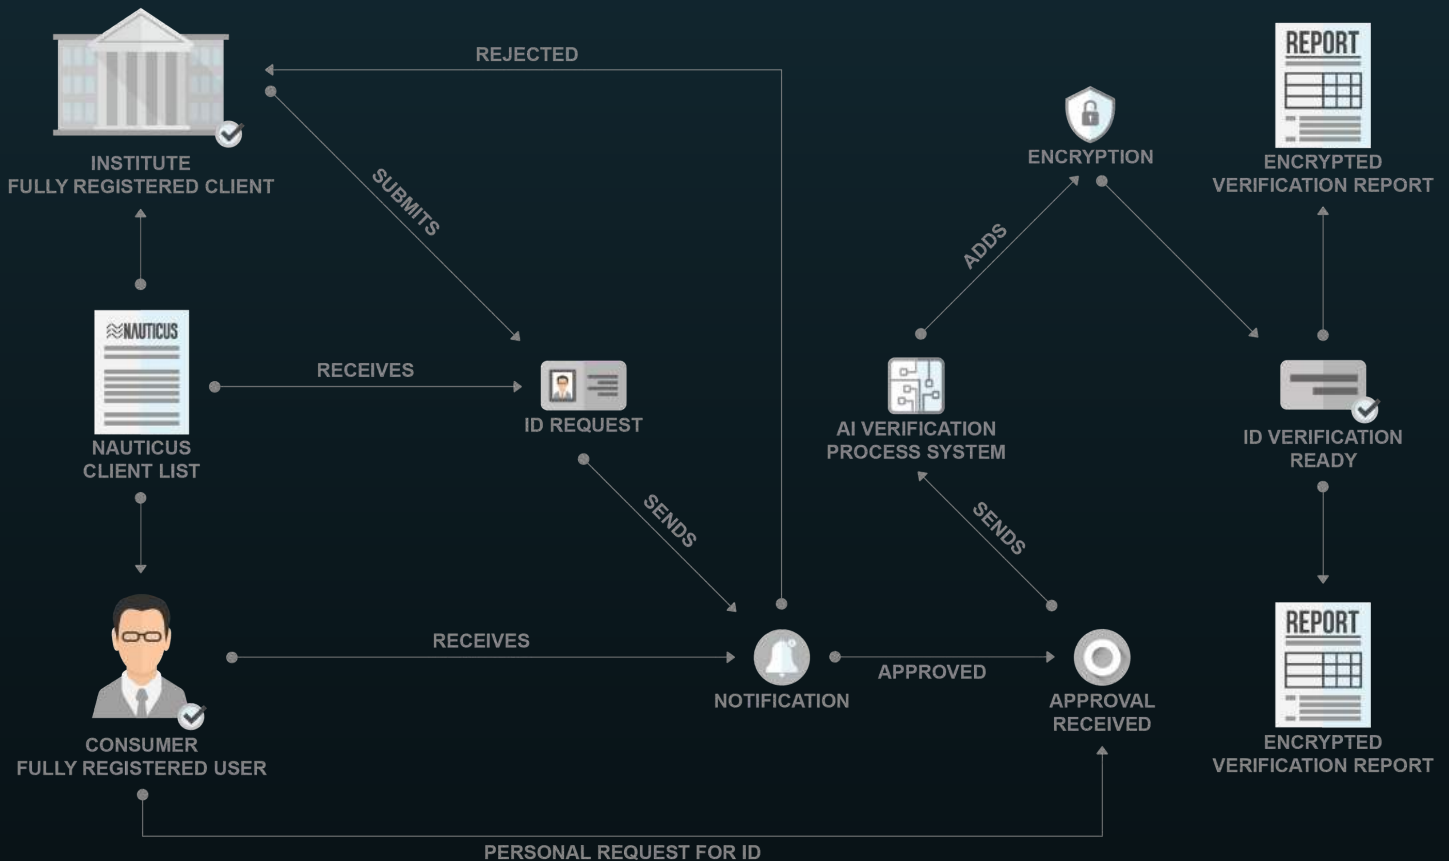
REJECTED

INSTITUTE
FULLY REGISTERED CLIENT

SUBMITS

NAUTICUS

NAUTICUS
CLIENT LIST

RECEIVES

ID REQUEST

SENDS

CONSUMER
FULLY REGISTERED USER

RECEIVES

NOTIFICATION

APPROVED

APPROVAL
RECEIVED

PERSONAL REQUEST FOR ID

ENCRYPTION

ADDS

AI VERIFICATION
PROCESS SYSTEM

SENDS

REPORT

ENCRYPTED
VERIFICATION REPORT

ID VERIFICATION
READY

REPORT

ENCRYPTED
VERIFICATION REPORT